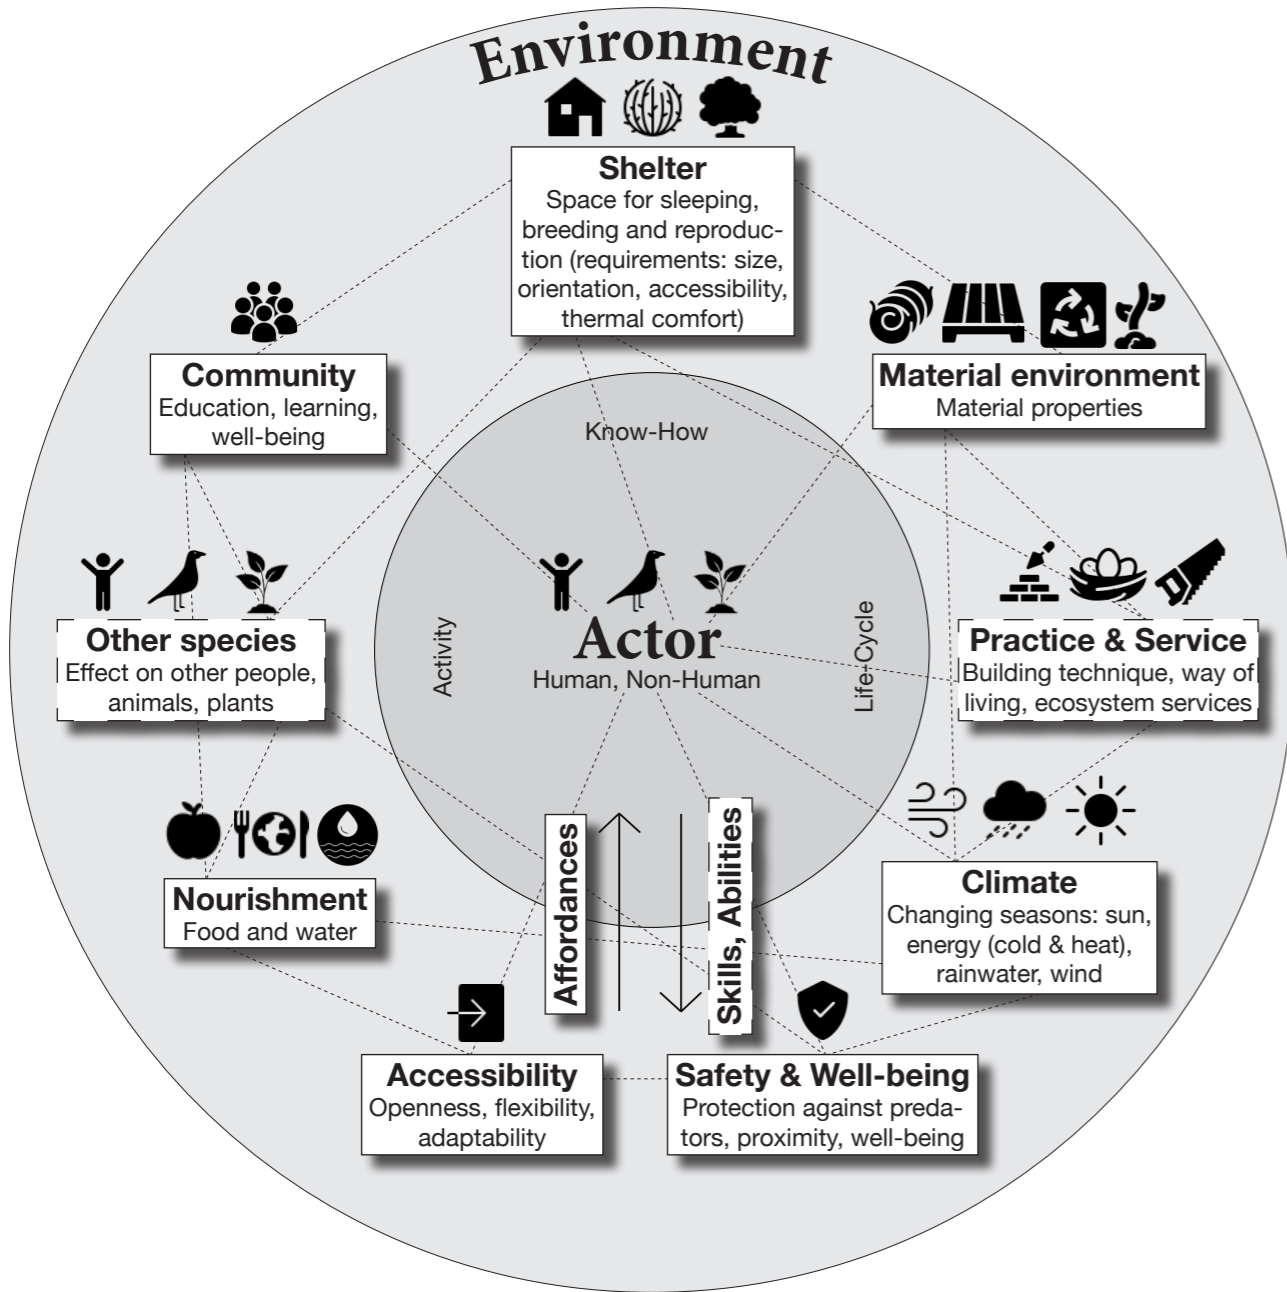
Environment

Shelter
Space for sleeping, breeding and reproduction (requirements: size, orientation, accessibility, thermal comfort)

Community
Education, learning, well-being

Material environment
Material properties

Know-How

Activity

Actor
Human, Non-Human

Life-Cycle

Other species
Effect on other people, animals, plants

Practice & Service
Building technique, way of living, ecosystem services

Affordances

Skills, Abilities

Nourishment
Food and water

Climate
Changing seasons: sun, energy (cold & heat), rainwater, wind

Accessibility
Openness, flexibility, adaptability

Safety & Well-being
Protection against predators, proximity, well-being